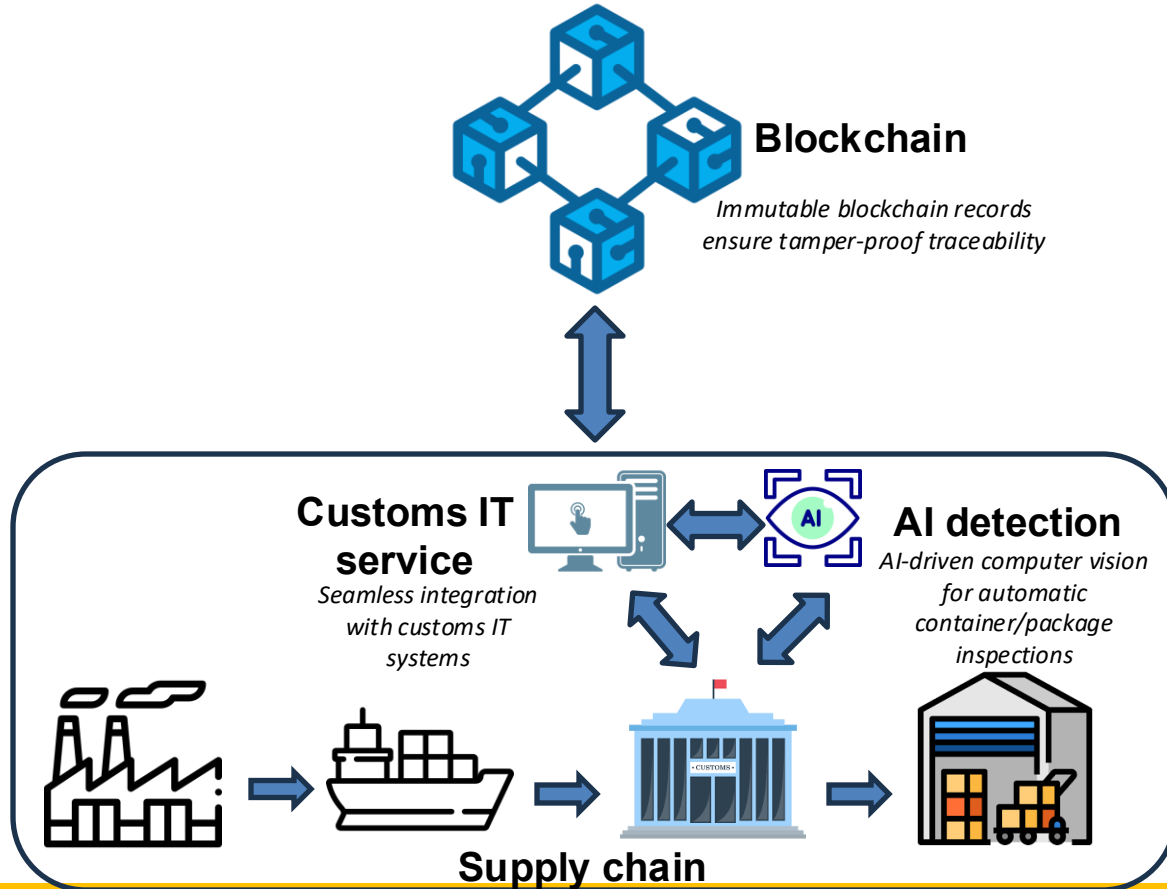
Blockchain

Immutable blockchain records ensure tamper-proof traceability

Customs IT service

Seamless integration with customs IT systems

AI

AI detection

AI-driven computer vision for automatic container/package inspections

CUSTOMS

Supply chain